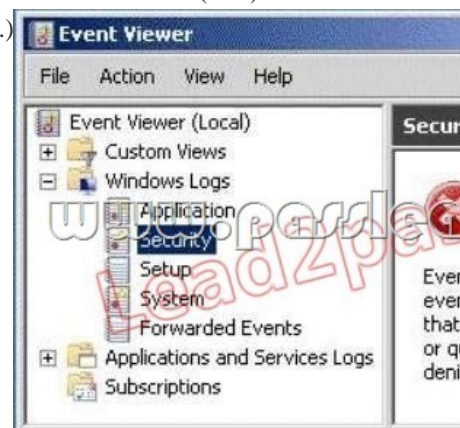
Event Viewer

File Action View Help

Event Viewer (Local)
Custom Views
Windows Logs
Application
Security
Setup
System
Forwarded Events
Applications and Services Logs
Subscriptions

Secur

Ever
ever
that
or q
deni

www.passleader
Lead2pass